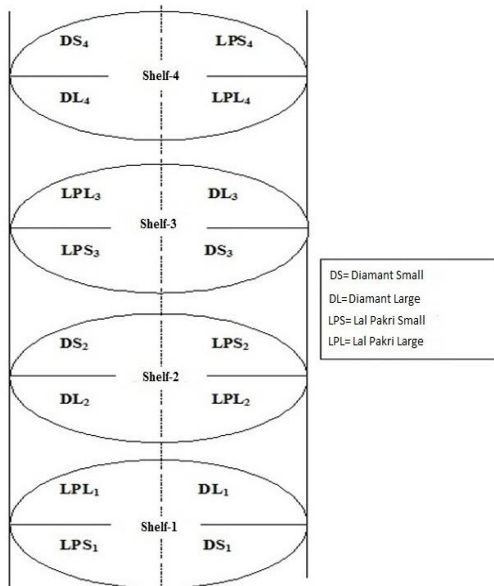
$DS_4$ $LPS_4$
Shelf-4
$DL_4$ $LPL_4$

$LPL_3$ $DL_3$
Shelf-3
$LPS_3$ $DS_3$

$DS_2$ $LPS_2$
Shelf-2
$DL_2$ $LPL_2$

$LPL_1$ $DL_1$
Shelf-1
$LPS_1$ $DS_1$

DS= Diamant Small
DL=Diamant Large
LPS= Lal Pakri Small
LPL= Lal Pakri Large